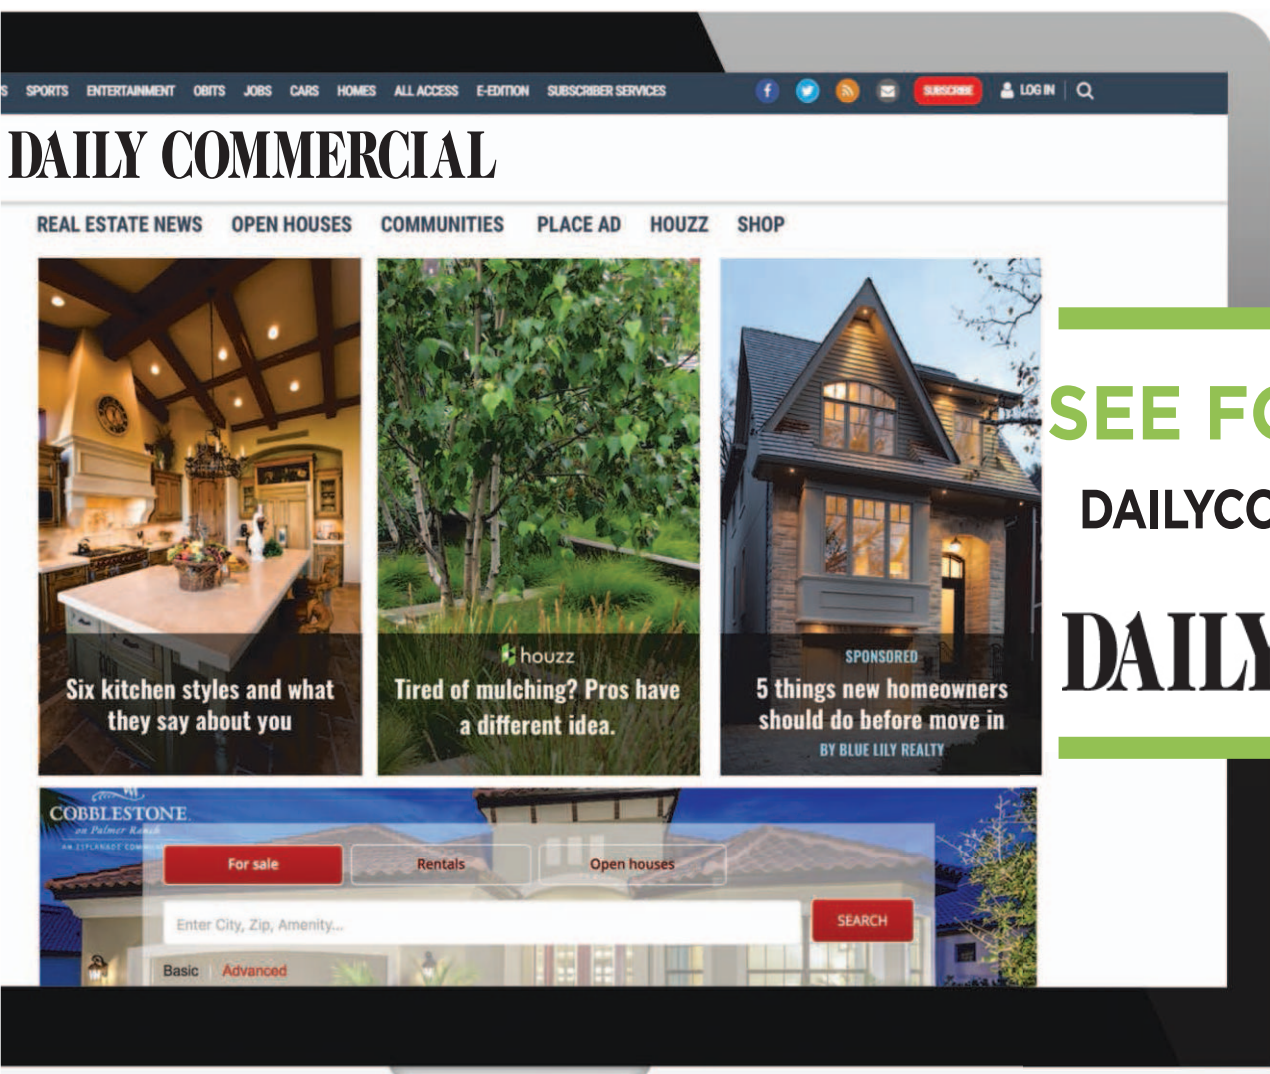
S SPORTS ENTERTAINMENT OBITS JOBS CARS HOMES ALL ACCESS E-EDITION SUBSCRIBER SERVICES SUBSCRIBE LOG IN

DAILY COMMERCIAL

REAL ESTATE NEWS OPEN HOUSES COMMUNITIES PLACE AD HOUZZ SHOP

Six kitchen styles and what they say about you

houzz
Tired of mulching? Pros have a different idea.

SPONSORED
5 things new homeowners should do before move in
BY BLUE LILY REALTY

COBBLESTONE
on Palmer Ranch

For sale Rentals Open houses

Enter City, Zip, Amenity...

SEARCH

Basic Advanced

SEE FC

DAILYCC

DAILY